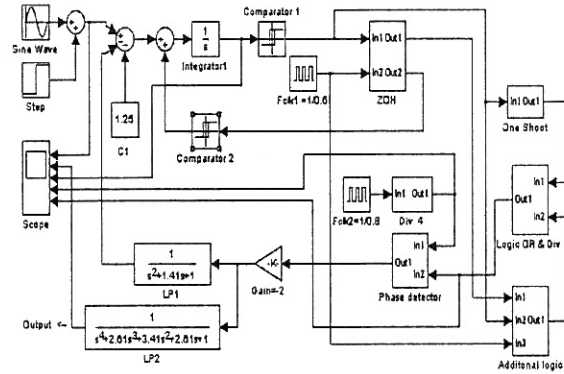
Sine Wave

Step

1.25

C1

$\frac{1}{s}$

Integrator1

Comparator 1

Comparator 2

In1 Out1

In2 Out2

Fclk1 =1/0.6

ZOH

In1 Out1

One Shoot

Scope

Fclk2=1/0.8

In1 Out1

Div 4

In1

Out1

In2

Logic OR & Div

In1

Out1

In2

Phase detector

$\frac{1}{s^2+1.41s+1}$

LP1

-K-

Gain=-2

Output <-

$\frac{1}{s^4+2.61s^3+3.41s^2+2.61s+1}$

LP2

In1

In2 Out1

In3

Additonal logic